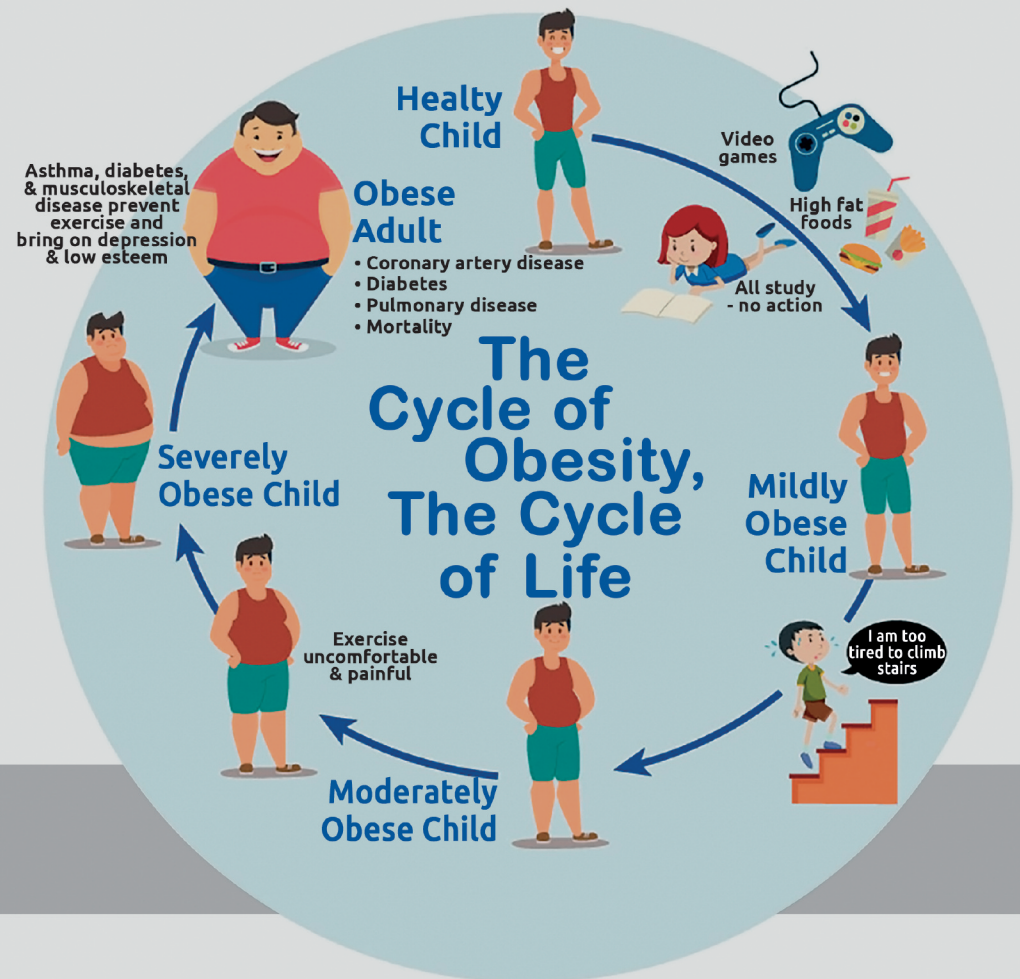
Healty Child

Video games

High fat foods

All study - no action

Mildly Obese Child

I am too tired to climb stairs

Moderately Obese Child

Exercise uncomfortable & painful

Severely Obese Child

Obese Adult

• Coronary artery disease
• Diabetes
• Pulmonary disease
• Mortality

Asthma, diabetes, & musculoskeletal disease prevent exercise and bring on depression & low esteem

The Cycle of Obesity, The Cycle of Life